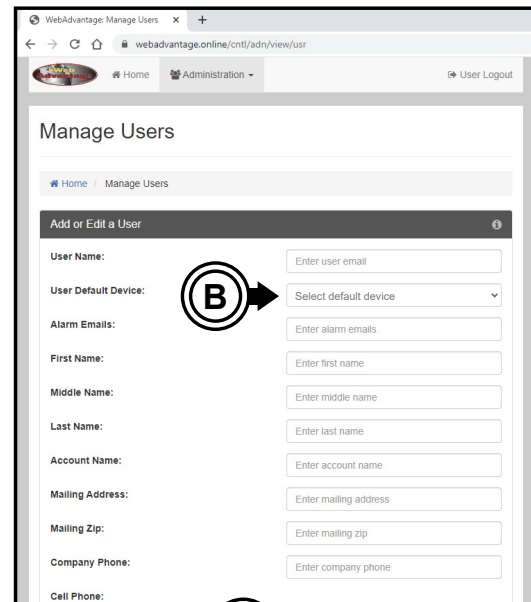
WebAdvantage: Manage Users ×  +

webadvantage.online/cntl/adn/view/usr

Web Advantage

Home  Administration  User Logout

Manage Users

Home / Manage Users

Add or Edit a User

User Name: Enter user email

User Default Device: B Select default device

Alarm Emails: Enter alarm emails

First Name: Enter first name

Middle Name: Enter middle name

Last Name: Enter last name

Account Name: Enter account name

Mailing Address: Enter mailing address

Mailing Zip: Enter mailing zip

Company Phone: Enter company phone

Cell Phone: